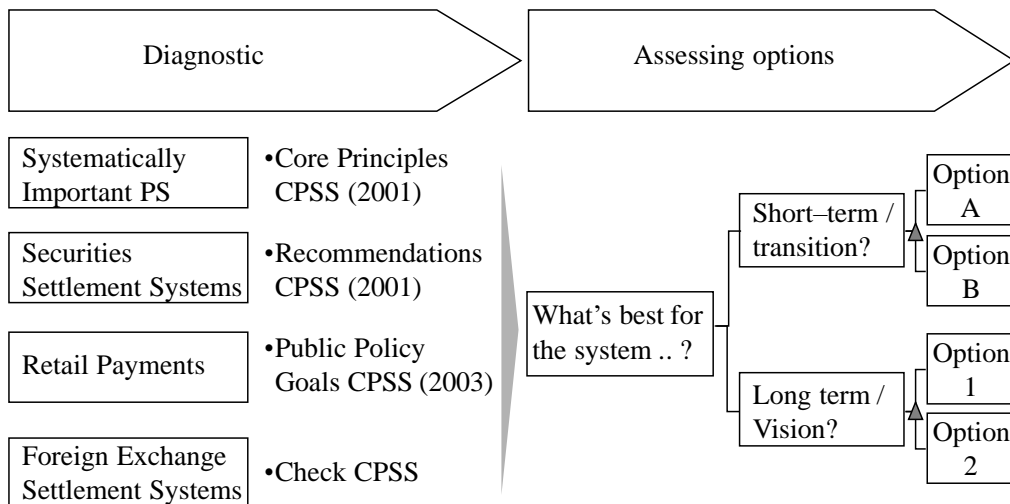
Diagnostic

Assessing options

Systematically Important PS

•Core Principles CPSS (2001)

Securities Settlement Systems

•Recommendations CPSS (2001)

Retail Payments

•Public Policy Goals CPSS (2003)

Foreign Exchange Settlement Systems

•Check CPSS

What's best for the system .. ?

Short–term / transition?

Long term / Vision?

Option A

Option B

Option 1

Option 2